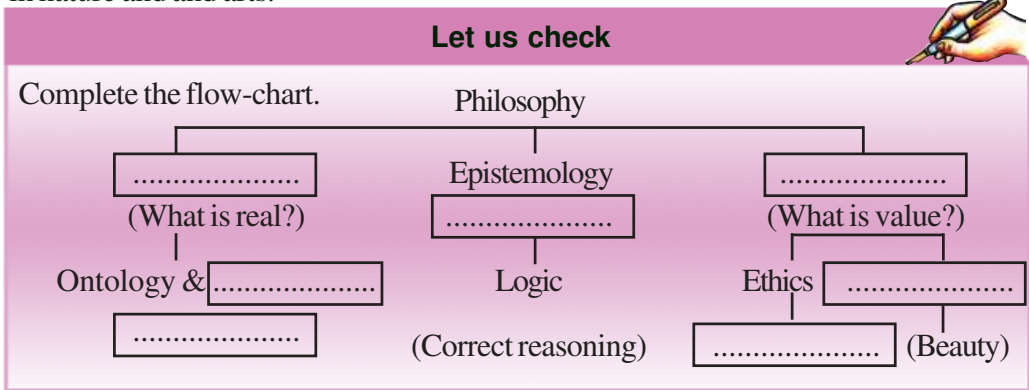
Let us check

Complete the flow-chart.

Philosophy

....................
(What is real?)
Ontology & ....................
....................

Epistemology
....................
Logic
(Correct reasoning)

....................
(What is value?)
Ethics
....................
....................
(Beauty)